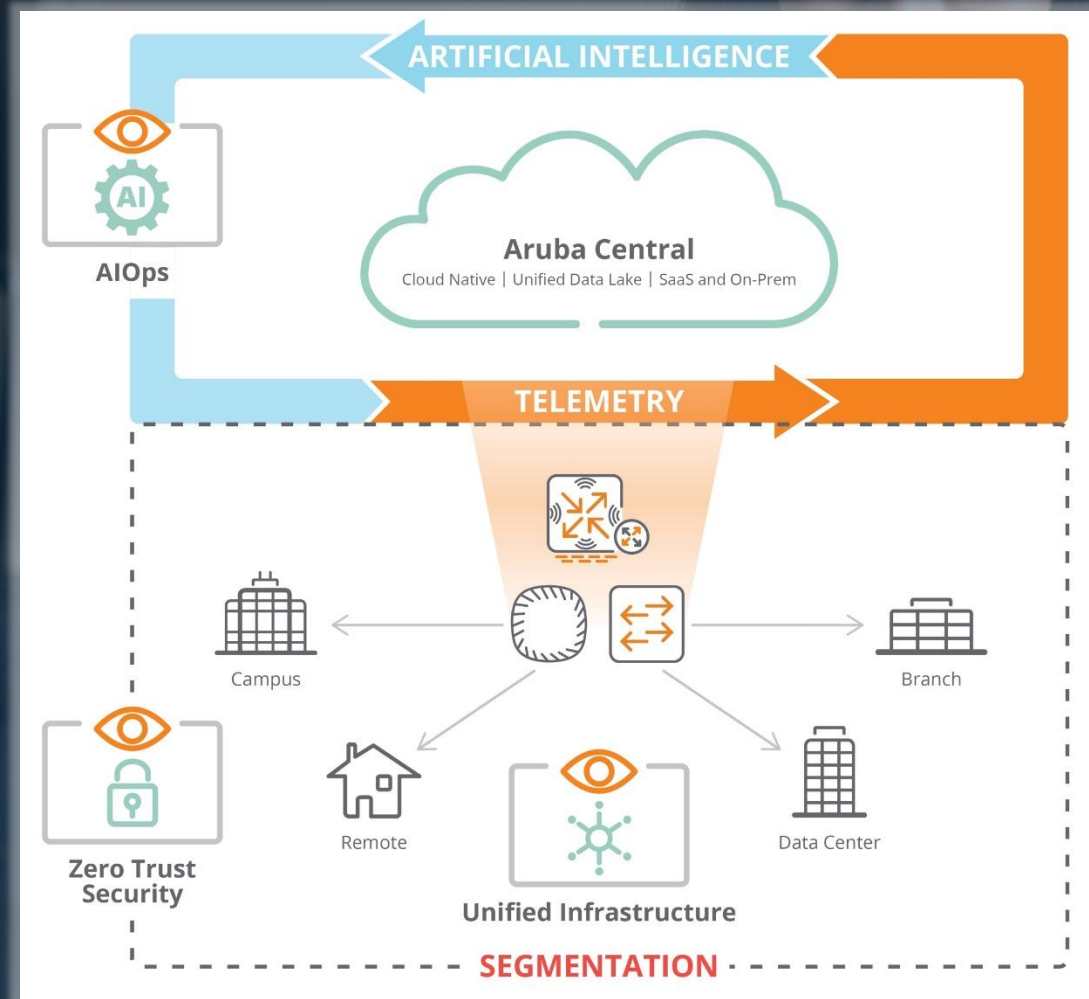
ARTIFICIAL INTELLIGENCE

AI

AIOps

Aruba Central

Cloud Native | Unified Data Lake | SaaS and On-Prem

TELEMETRY

Campus

Branch

Remote

Data Center

Zero Trust Security

Unified Infrastructure

SEGMENTATION